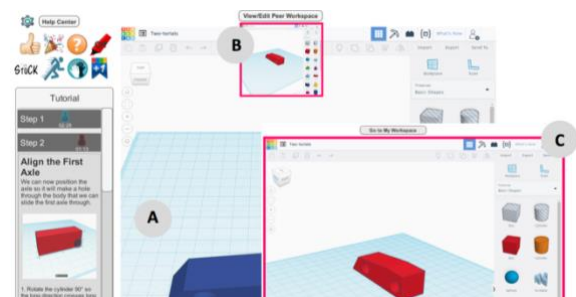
Help Center

Stuck

Tutorial

Step 1

Step 2

Align the First Axle

We can now position the axle so it will make a hole through the body that we can slide the first axle through.

1. Rotate the cylinder 90° so the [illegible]

View/Edit Peer Workspace

B

Two twisted

A

Go to My Workspace

C

Two twisted

What's New

Import Export Send To

Basic Shapes